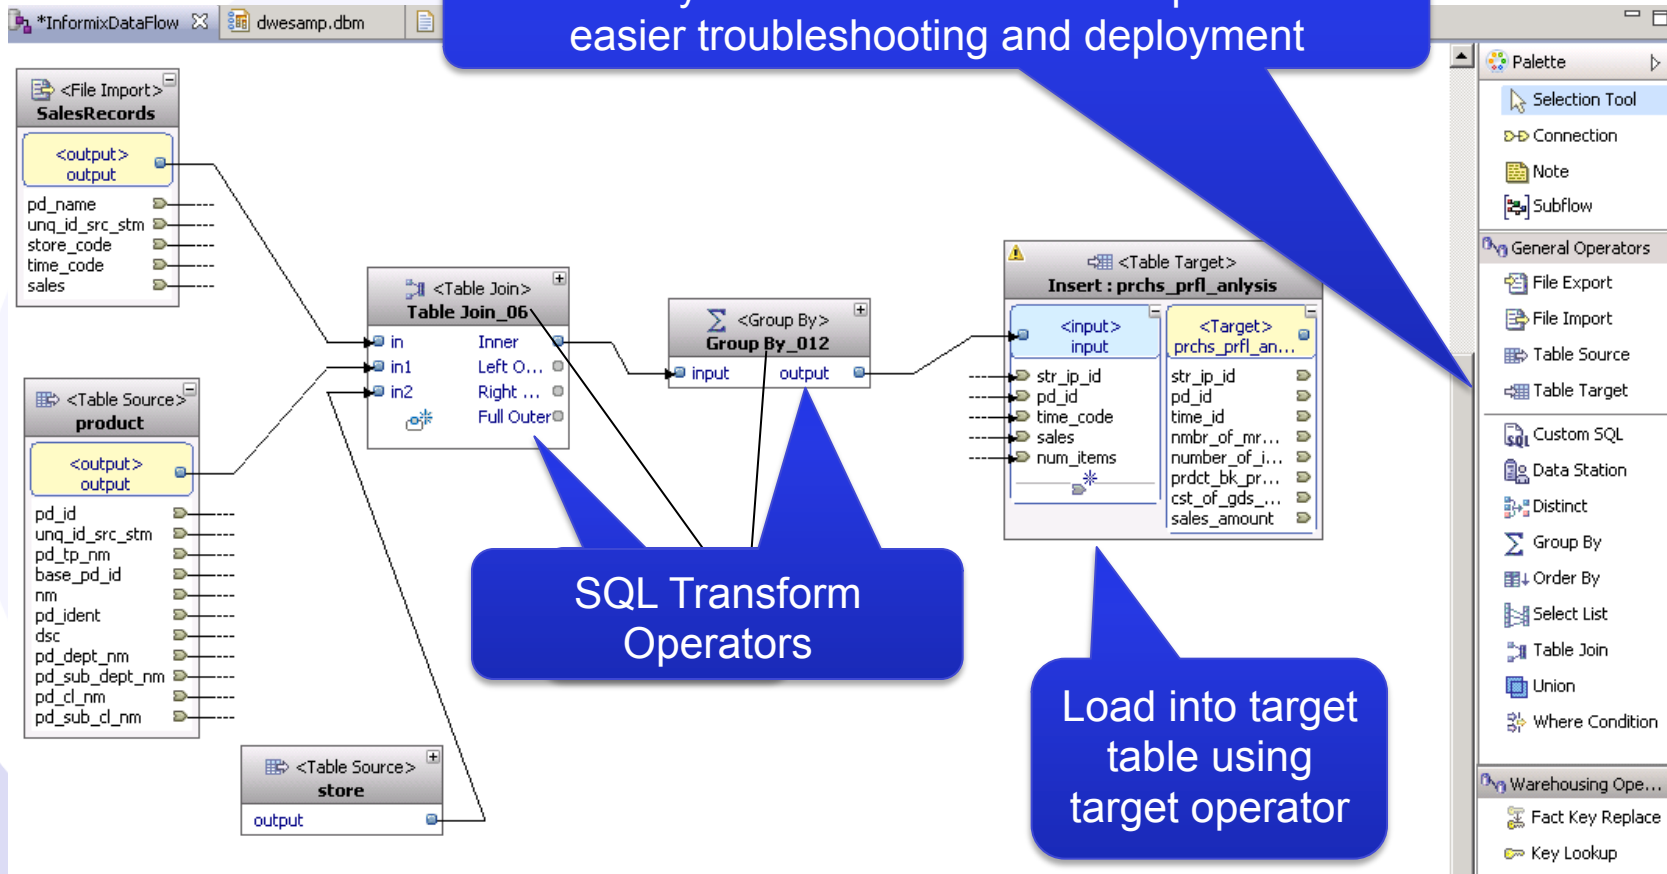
*InformixDataFlow
dwesamp.dbm

easier troubleshooting and deployment

<File Import>
SalesRecords
<output>
output
pd_name
unq_id_src_stm
store_code
time_code
sales

<Table Source>
product
<output>
output
pd_id
unq_id_src_stm
pd_tp_nm
base_pd_id
nm
pd_ident
dsc
pd_dept_nm
pd_sub_dept_nm
pd_cl_nm
pd_sub_cl_nm

<Table Join>
Table Join_06
in
in1
in2
Inner
Left O...
Right ...
Full Outer

<Group By>
Group By_012
input
output

<Table Target>
Insert : prchs_prfl_anlysis
<input>
input
str_ip_id
pd_id
time_code
sales
num_items
<Target>
prchs_prfl_an...
str_ip_id
pd_id
time_id
nmbr_of_mr...
number_of_i...
prdct_bk_pr...
cst_of_gds_...
sales_amount

<Table Source>
store
output

SQL Transform Operators

Load into target table using target operator

Palette
Selection Tool
Connection
Note
Subflow
General Operators
File Export
File Import
Table Source
Table Target
Custom SQL
Data Station
Distinct
Group By
Order By
Select List
Table Join
Union
Where Condition
Warehousing Ope...
Fact Key Replace
Key Lookup